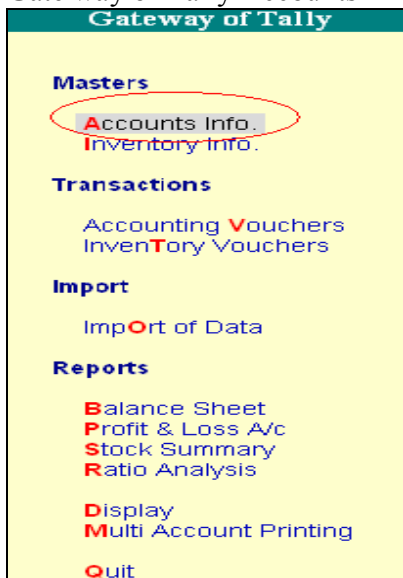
Gateway of Tally

Masters

Accounts Info.
Inventory Info.

Transactions

Accounting Vouchers
InvenTory Vouchers

Import

ImpOrt of Data

Reports

Balance Sheet
Profit & Loss A/c
Stock Summary
Ratio Analysis

Display
Multi Account Printing

Quit